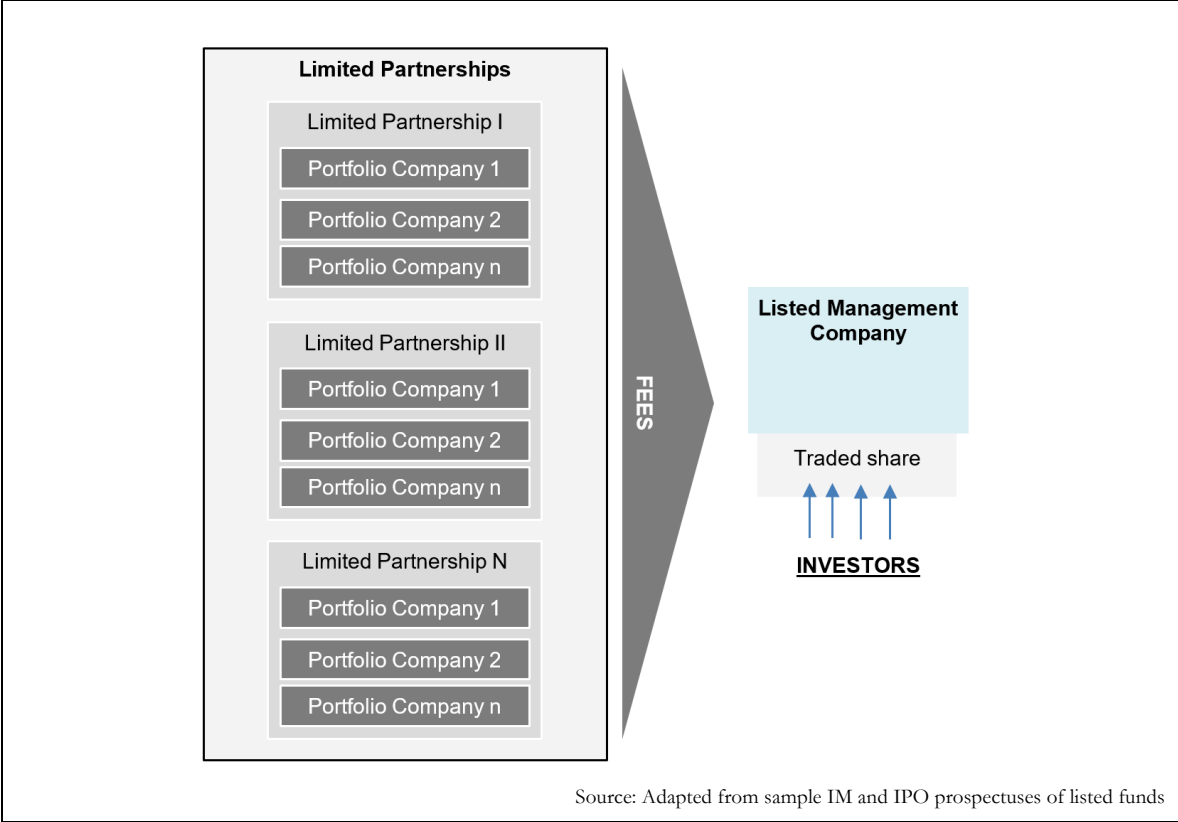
Limited Partnerships

Limited Partnership I

Portfolio Company 1

Portfolio Company 2

Portfolio Company n

Limited Partnership II

Portfolio Company 1

Portfolio Company 2

Portfolio Company n

Limited Partnership N

Portfolio Company 1

Portfolio Company 2

Portfolio Company n

FEES

Listed Management Company

Traded share

INVESTORS

Source: Adapted from sample IM and IPO prospectuses of listed funds